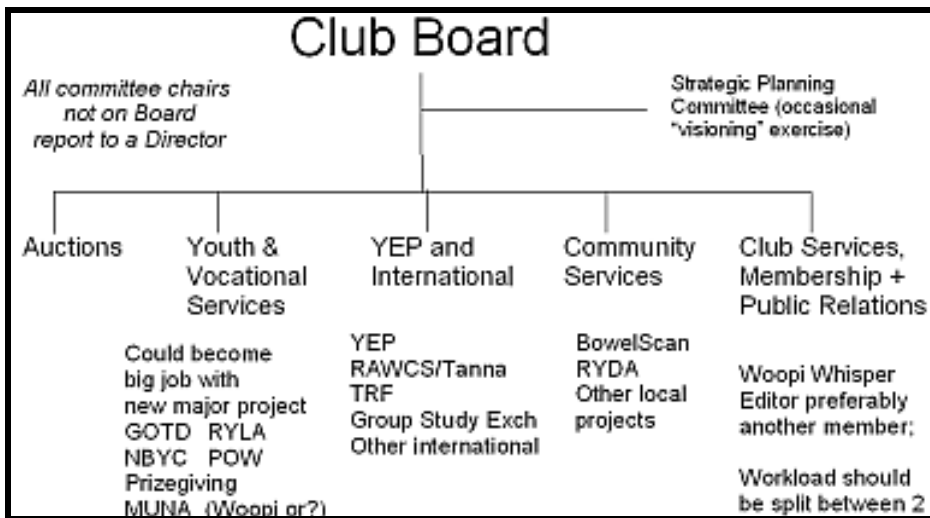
Club Board

All committee chairs not on Board report to a Director

Strategic Planning Committee (occasional "visioning" exercise)

Auctions

Youth & Vocational Services

Could become big job with new major project
GOTD RYLA
NBYC POW
Prizegiving
MUNA (Woopi or?)

YEP and International

YEP
RAWCS/Tanna
TRF
Group Study Exch
Other international

Community Services

BowelScan
RYDA
Other local projects

Club Services, Membership + Public Relations

Woopi Whisper Editor preferably another member;

Workload should be split between 2